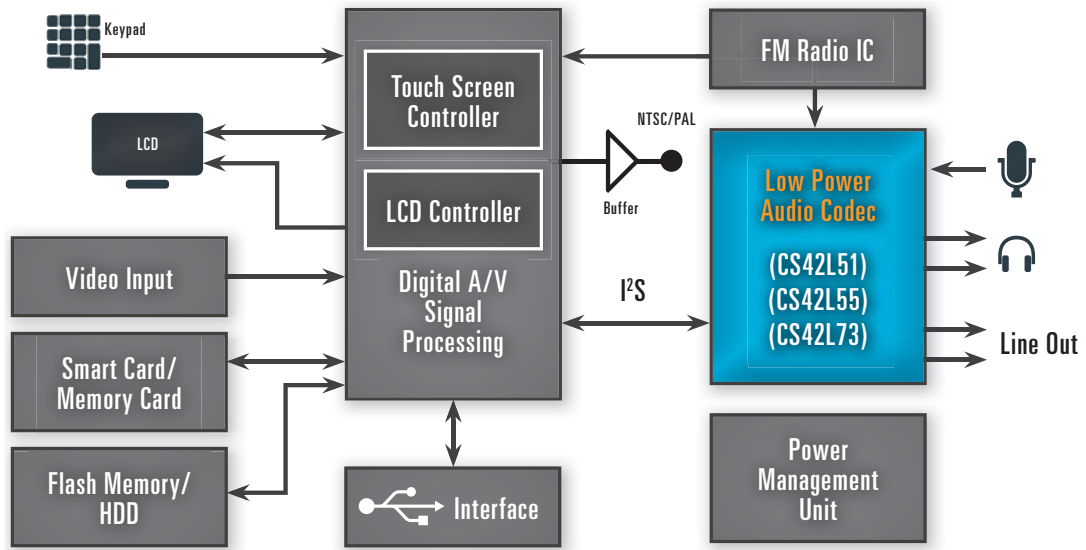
Keypad

LCD

Touch Screen Controller

LCD Controller

Digital A/V Signal Processing

NTSC/PAL

Buffer

FM Radio IC

Low Power Audio Codec

(CS42L51)
(CS42L55)
(CS42L73)

$I^2S$

Line Out

Video Input

Smart Card/ Memory Card

Flash Memory/ HDD

Interface

Power Management Unit